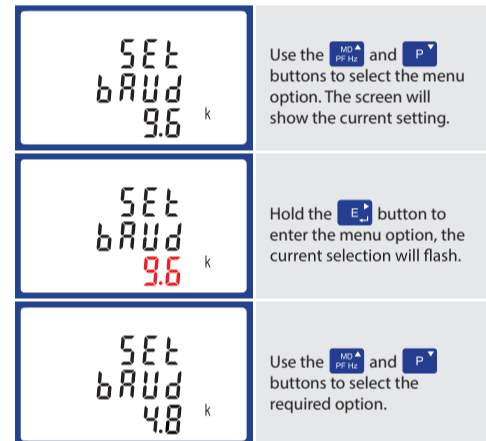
| | |
|---|---|
| SEt bAUd 9.6 k | Use the MD▲ PF Hz and P▼ buttons to select the menu option. The screen will show the current setting. |
| SEt bAUd 9.6 k | Hold the E button to enter the menu option, the current selection will flash. |
| SEt bAUd 4.8 k | Use the MD▲ PF Hz and P▼ buttons to select the required option. |